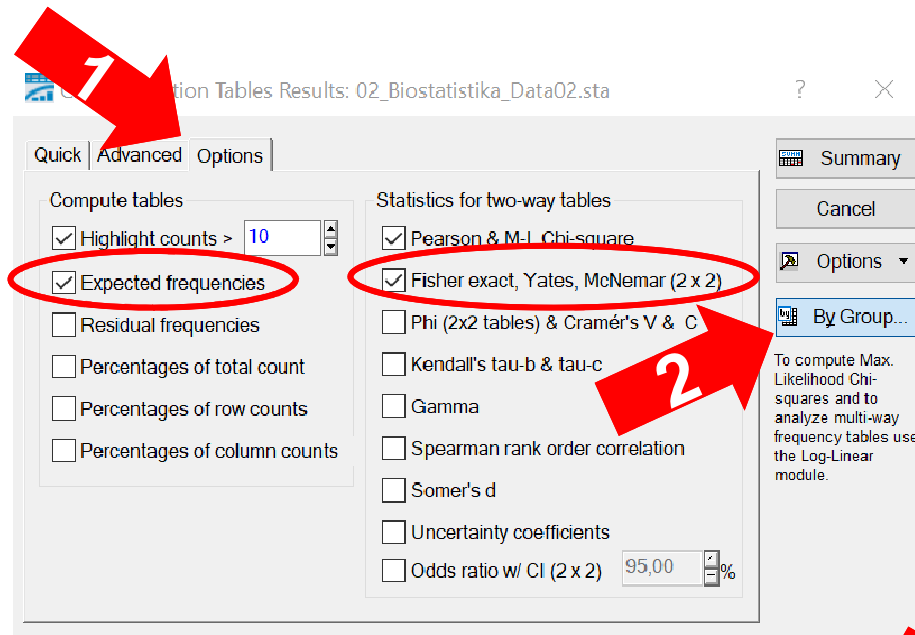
1

C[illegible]tion Tables Results: 02_Biostatistika_Data02.sta

?

Quick Advanced Options

Summary

Cancel

Options

By Group...

2

Compute tables

Highlight counts > 10

Expected frequencies

Residual frequencies

Percentages of total count

Percentages of row counts

Percentages of column counts

Statistics for two-way tables

Pearson & M-L Chi-square

Fisher exact, Yates, McNemar (2 x 2)

Phi (2x2 tables) & Cramér's V & C

Kendall's tau-b & tau-c

Gamma

Spearman rank order correlation

Somer's d

Uncertainty coefficients

Odds ratio w/ CI (2 x 2) 95,00 %

To compute Max. Likelihood Chi-squares and to analyze multi-way frequency tables use the Log-Linear module.